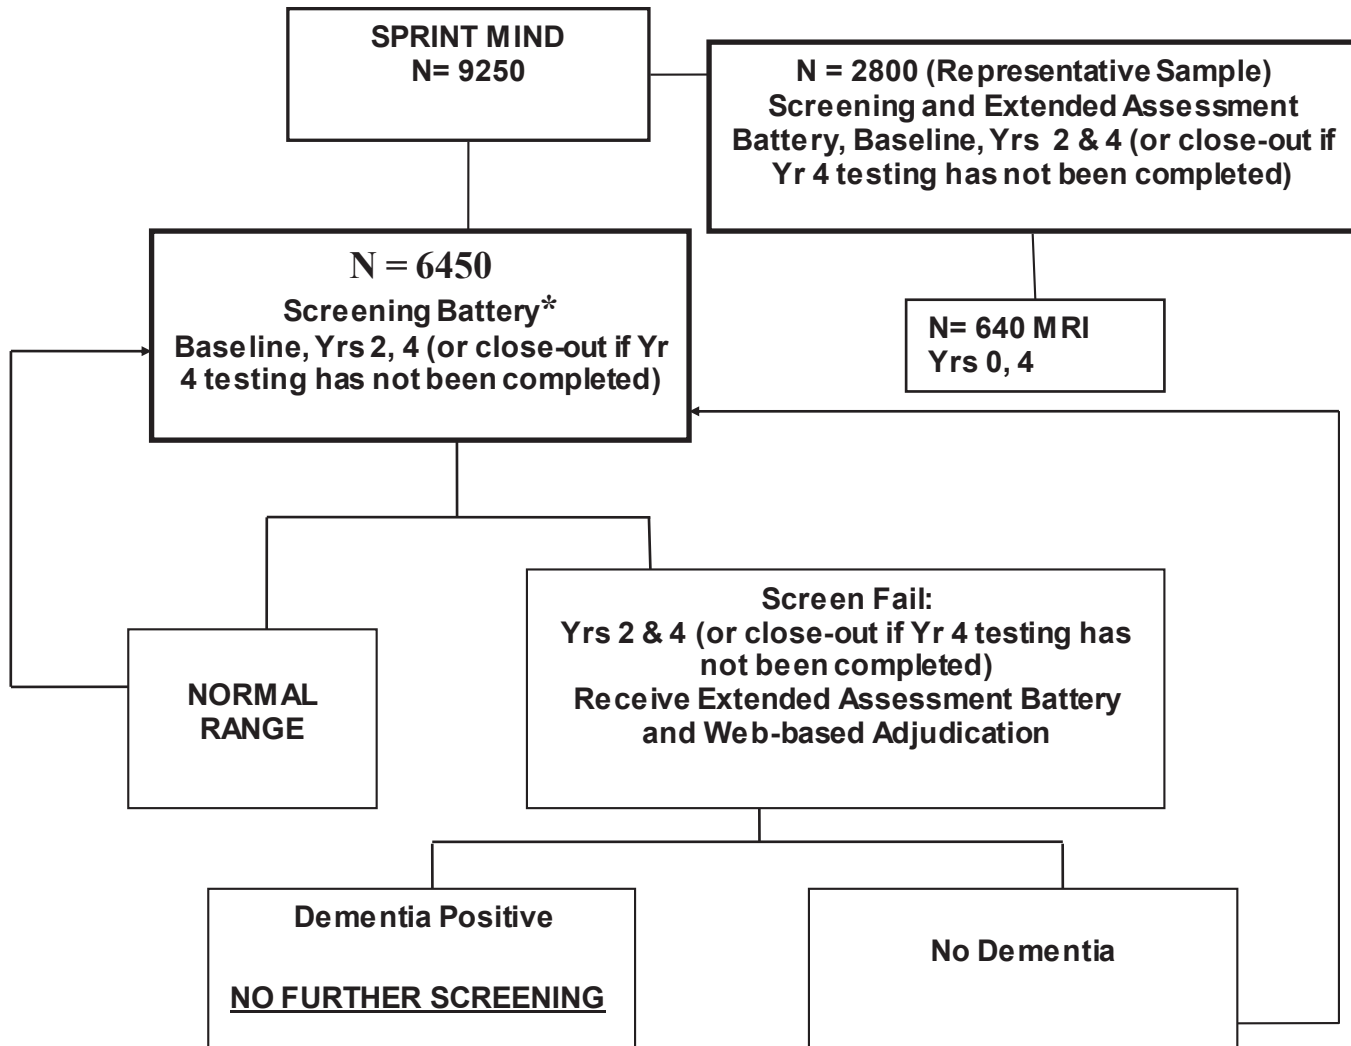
SPRINT MIND
N= 9250

N = 2800 (Representative Sample)
Screening and Extended Assessment Battery, Baseline, Yrs 2 & 4 (or close-out if Yr 4 testing has not been completed)

N = 6450
Screening Battery*
Baseline, Yrs 2, 4 (or close-out if Yr 4 testing has not been completed)

N= 640 MRI
Yrs 0, 4

NORMAL RANGE

Screen Fail:
Yrs 2 & 4 (or close-out if Yr 4 testing has not been completed)
Receive Extended Assessment Battery and Web-based Adjudication

Dementia Positive

NO FURTHER SCREENING

No Dementia